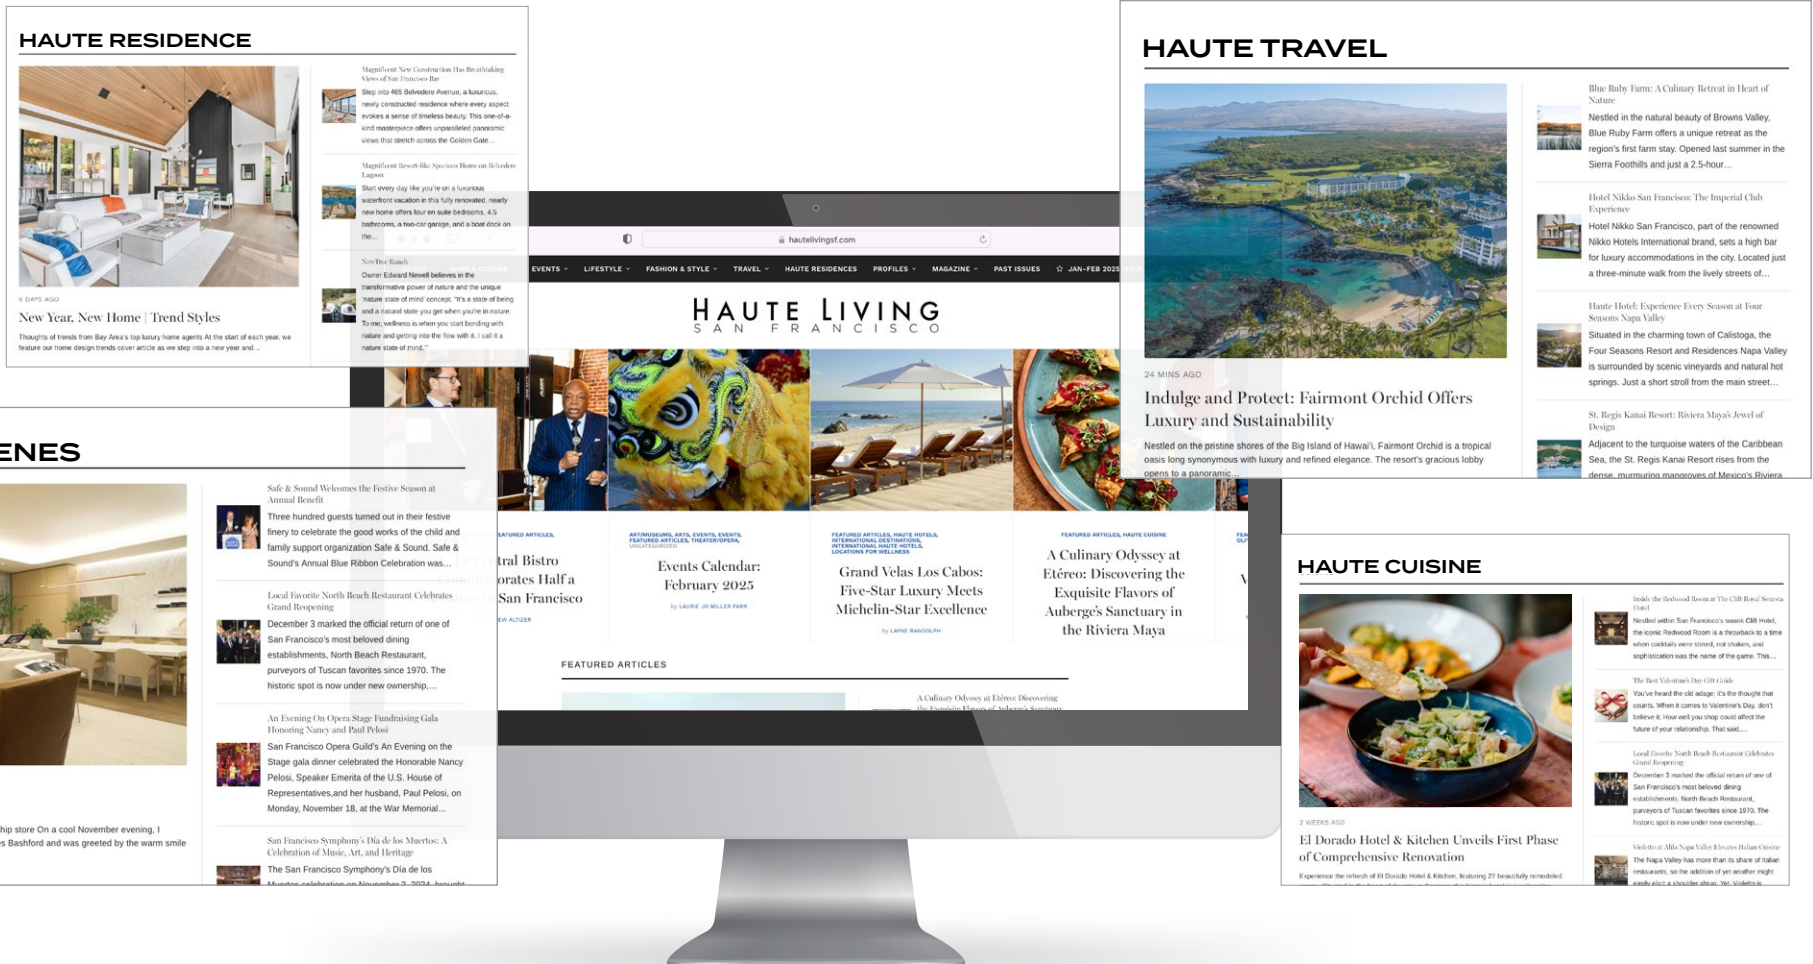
HAUTE RESIDENCE

Magnificent New Construction Has Breathtaking Views of San Francisco Bay
Step into 465 Belvedere Avenue, a luxurious, newly constructed residence where every aspect evokes a sense of timeless beauty. This one-of-a-kind masterpiece offers unparalleled panoramic views that stretch across the Golden Gate...

Magnificent Resort-like Spacious Home on Belvedere Lagoon
Start every day like you're on a luxurious waterfront vacation in this fully renovated, nearly new home offers four en suite bedrooms, 4.5 bathrooms, a two-car garage, and a boat dock on the...

NewTree Ranch
Owner Edward Newell believes in the transformative power of nature and the unique "nature state of mind" concept. "It's a state of being and a natural state you get when you're in nature. To me, wellness is when you start bonding with nature and getting into the flow with it. I call it a nature state of mind."

5 DAYS AGO
New Year, New Home | Trend Styles
Thoughts of trends from Bay Area's top luxury home agents At the start of each year, we feature our home design trends cover article as we step into a new year and...

HAUTE TRAVEL

Blue Ruby Farm: A Culinary Retreat in Heart of Nature
Nestled in the natural beauty of Browns Valley, Blue Ruby Farm offers a unique retreat as the region's first farm stay. Opened last summer in the Sierra Foothills and just a 2.5-hour...

Hotel Nikko San Francisco: The Imperial Club Experience
Hotel Nikko San Francisco, part of the renowned Nikko Hotels International brand, sets a high bar for luxury accommodations in the city. Located just a three-minute walk from the lively streets of...

Haute Hotel: Experience Every Season at Four Seasons Napa Valley
Situated in the charming town of Calistoga, the Four Seasons Resort and Residences Napa Valley is surrounded by scenic vineyards and natural hot springs. Just a short stroll from the main street...

St. Regis Kanai Resort: Riviera Maya's Jewel of Design
Adjacent to the turquoise waters of the Caribbean Sea, the St. Regis Kanai Resort rises from the dense, murmuring mangroves of Mexico's Riviera

24 MINS AGO
Indulge and Protect: Fairmont Orchid Offers Luxury and Sustainability
Nestled on the pristine shores of the Big Island of Hawai'i, Fairmont Orchid is a tropical oasis long synonymous with luxury and refined elegance. The resort's gracious lobby opens to a panoramic...

hautelivingsf.com
EVENTS LIFESTYLE FASHION & STYLE TRAVEL HAUTE RESIDENCES PROFILES MAGAZINE PAST ISSUES JAN-FEB 2025

HAUTE LIVING
SAN FRANCISCO

FEATURED ARTICLES
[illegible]tral Bistro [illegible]orates Half a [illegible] San Francisco

ART/MUSEUMS, ARTS, EVENTS, EVENTS, FEATURED ARTICLES, THEATER/OPERA, UNCATEGORIZED
Events Calendar: February 2025
by LAURIE JO MILLER FARR

FEATURED ARTICLES, HAUTE HOTELS, INTERNATIONAL DESTINATIONS, INTERNATIONAL HAUTE HOTELS, LOCATIONS FOR WELLNESS
Grand Velas Los Cabos: Five-Star Luxury Meets Michelin-Star Excellence
by LAYNE RANDOLPH

FEATURED ARTICLES, HAUTE CUISINE
A Culinary Odyssey at Etéreo: Discovering the Exquisite Flavors of Auberge's Sanctuary in the Riviera Maya

FEATURED ARTICLES
A Culinary Odyssey at Etéreo: Discovering the Exquisite Flavors of Auberge's Sanctuary

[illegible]ENES

Safe & Sound Welcomes the Festive Season at Annual Benefit
Three hundred guests turned out in their festive finery to celebrate the good works of the child and family support organization Safe & Sound. Safe & Sound's Annual Blue Ribbon Celebration was...

Local Favorite North Beach Restaurant Celebrates Grand Reopening
December 3 marked the official return of one of San Francisco's most beloved dining establishments, North Beach Restaurant, purveyors of Tuscan favorites since 1970. The historic spot is now under new ownership,...

An Evening On Opera Stage Fundraising Gala Honoring Nancy and Paul Pelosi
San Francisco Opera Guild's An Evening on the Stage gala dinner celebrated the Honorable Nancy Pelosi, Speaker Emerita of the U.S. House of Representatives,and her husband, Paul Pelosi, on Monday, November 18, at the War Memorial...

San Francisco Symphony's Día de los Muertos: A Celebration of Music, Art, and Heritage
The San Francisco Symphony's Día de los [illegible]

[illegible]hip store On a cool November evening, I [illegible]s Bashford and was greeted by the warm smile

HAUTE CUISINE

Inside the Redwood Room at The Clift Royal Sonesta Hotel
Nestled within San Francisco's swank Clift Hotel, the iconic Redwood Room is a throwback to a time when cocktails were stirred, not shaken, and sophistication was the name of the game. This...

The Best Valentine's Day Gift Guide
You've heard the old adage: it's the thought that counts. When it comes to Valentine's Day, don't believe it. How well you shop could affect the future of your relationship. That said,...

Local Favorite North Beach Restaurant Celebrates Grand Reopening
December 3 marked the official return of one of San Francisco's most beloved dining establishments, North Beach Restaurant, purveyors of Tuscan favorites since 1970. The historic spot is now under new ownership,...

Violetto at Alila Napa Valley Elevates Italian Cuisine
The Napa Valley has more than its share of Italian restaurants, so the addition of yet another might easily elicit a shoulder shrug. Yet, Violetto is...

2 WEEKS AGO
El Dorado Hotel & Kitchen Unveils First Phase of Comprehensive Renovation
Experience the refresh of El Dorado Hotel & Kitchen, featuring 27 beautifully remodeled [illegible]